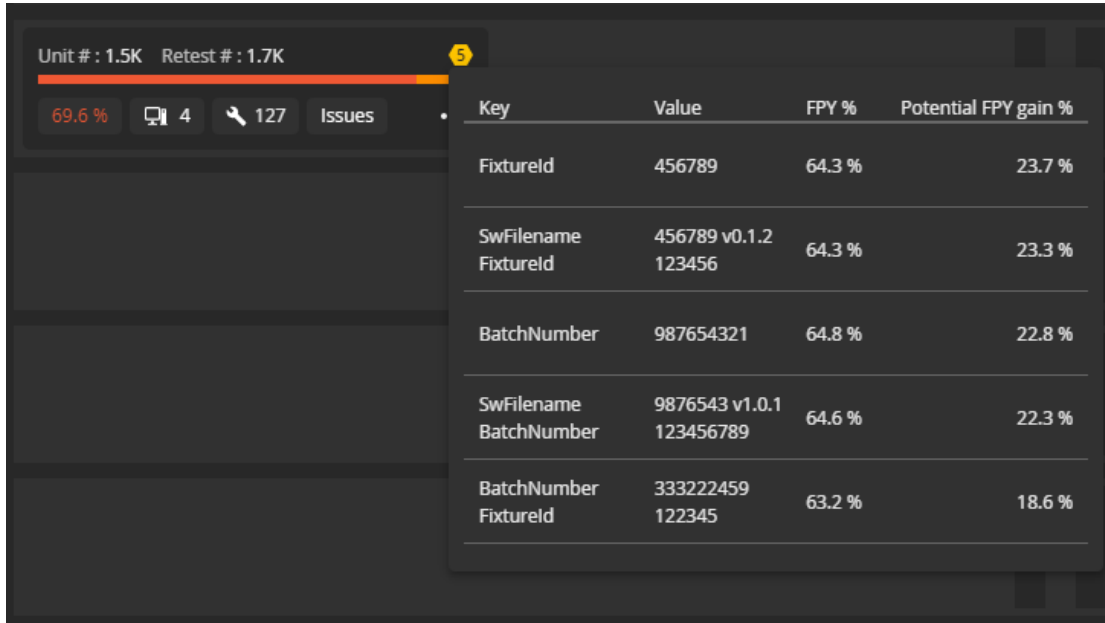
Unit # : 1.5K Retest # : 1.7K

5

69.6 % 4 127 Issues

| Key | Value | FPY % | Potential FPY gain % |
|---|---|---|---|
| FixtureId | 456789 | 64.3 % | 23.7 % |
| SwFilename FixtureId | 456789 v0.1.2 123456 | 64.3 % | 23.3 % |
| BatchNumber | 987654321 | 64.8 % | 22.8 % |
| SwFilename BatchNumber | 9876543 v1.0.1 123456789 | 64.6 % | 22.3 % |
| BatchNumber FixtureId | 333222459 122345 | 63.2 % | 18.6 % |